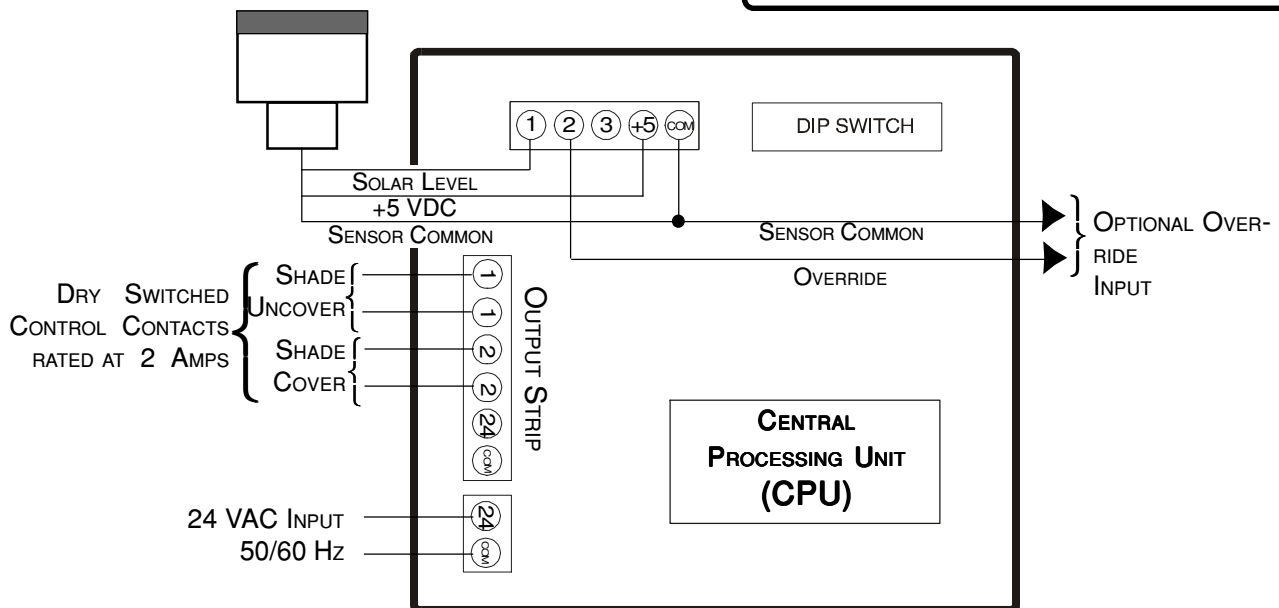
1 2 3 +5 COM

DIP SWITCH

Solar Level

+5 VDC

Sensor Common

Sensor Common

Optional Override Input

Override

Dry Switched Control Contacts rated at 2 Amps

Shade

Uncover

Shade

Cover

1
1
2
2
24
COM

Output Strip

Central Processing Unit (CPU)

24 VAC Input

50/60 Hz

24
COM